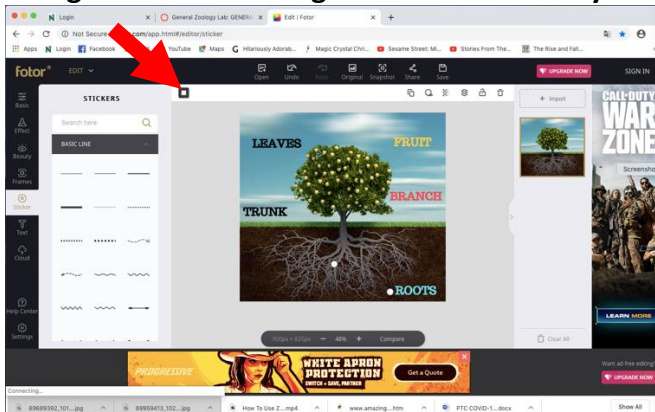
N Login | General Zoology Lab: GENER | Edit | Fotor | +

Not Secure | .com/app.html#/editor/sticker

Apps | N Login | Facebook | YouTube | Maps | G Hilariously Adorab... | Magic Crystal Chri... | Sesame Street: Mi... | Stories From The... | The Rise and Fall...

fotor | EDIT | Open | Undo | Redo | Original | Snapshot | Share | Save | UPGRADE NOW | SIGN IN

Basic | Effect | Beauty | Frames | Sticker | Text | Cloud | Help Center | Settings

STICKERS

Search here

BASIC LINE

+ Import

LEAVES
FRUIT
BRANCH
TRUNK
ROOTS

900px × 825px | 48% | Compare

Clear All

CALL OF DUTY WAR ZONE
Screenshot
LEARN MORE

PROGRESSIVE
WHITE APRON PROTECTION
SWITCH + SAVE, PARTNER
Get a Quote

Want ad-free editing
UPGRADE NOW

Connecting...

89689392_101....jpg | 89959413_102....jpg | How To Use Z....mp4 | www.amazing....htm | PTC COVID-1....docx | Show All